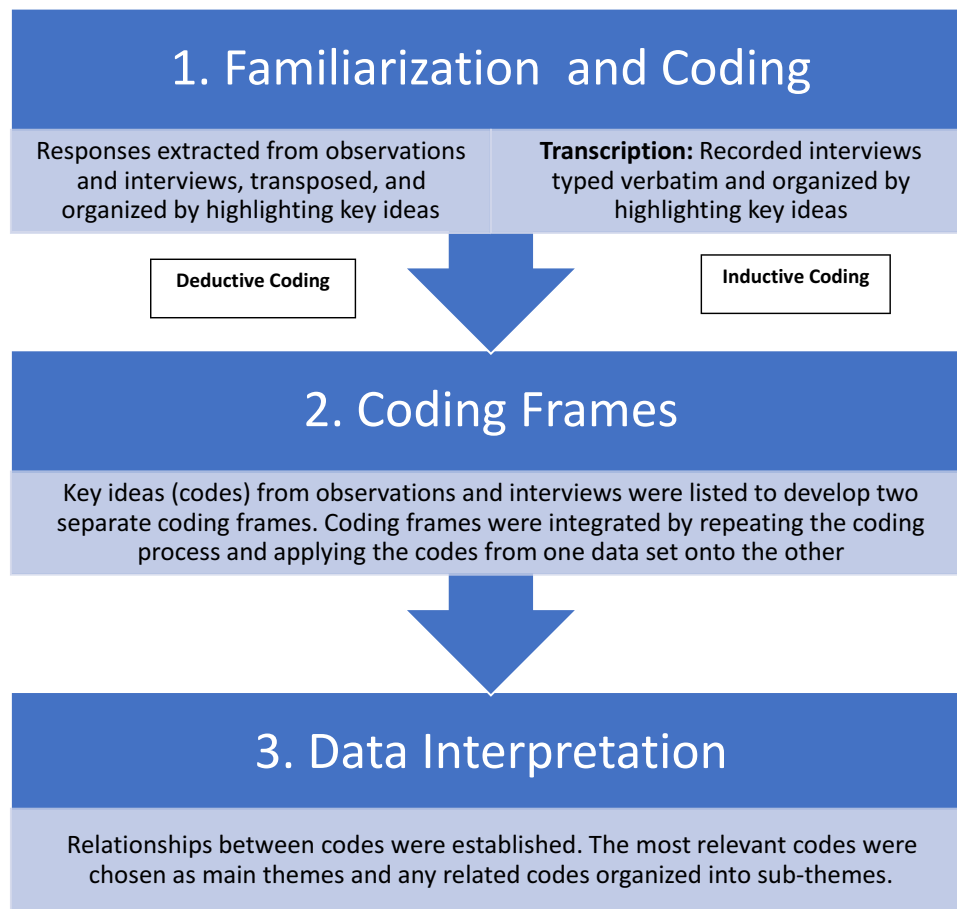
1. Familiarization  and Coding

Responses extracted from observations and interviews, transposed, and organized by highlighting key ideas

**Transcription:** Recorded interviews typed verbatim and organized by highlighting key ideas

Deductive Coding

Inductive Coding

2. Coding Frames

Key ideas (codes) from observations and interviews were listed to develop two separate coding frames. Coding frames were integrated by repeating the coding process and applying the codes from one data set onto the other

3. Data Interpretation

Relationships between codes were established. The most relevant codes were chosen as main themes and any related codes organized into sub-themes.